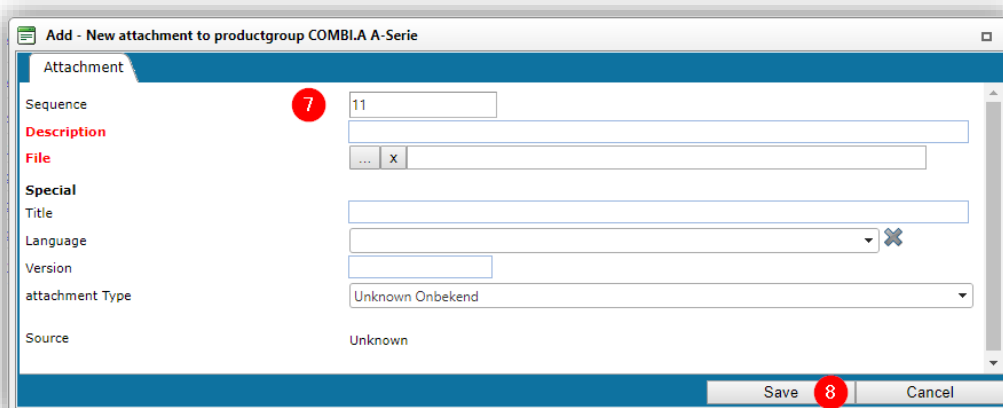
Add - New attachment to productgroup COMBI.A A-Serie

Attachment

Sequence 7 11

Description

File ... x

Special

Title

Language

Version

attachment Type Unknown Onbekend

Source Unknown

Save 8 Cancel